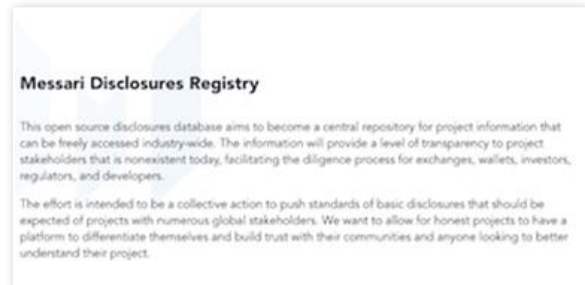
Messari Disclosures Registry

This open source disclosures database aims to become a central repository for project information that can be freely accessed industry-wide. The information will provide a level of transparency to project stakeholders that is nonexistent today, facilitating the diligence process for exchanges, wallets, investors, regulators, and developers.

The effort is intended to be a collective action to push standards of basic disclosures that should be expected of projects with numerous global stakeholders. We want to allow for honest projects to have a platform to differentiate themselves and build trust with their communities and anyone looking to better understand their project.